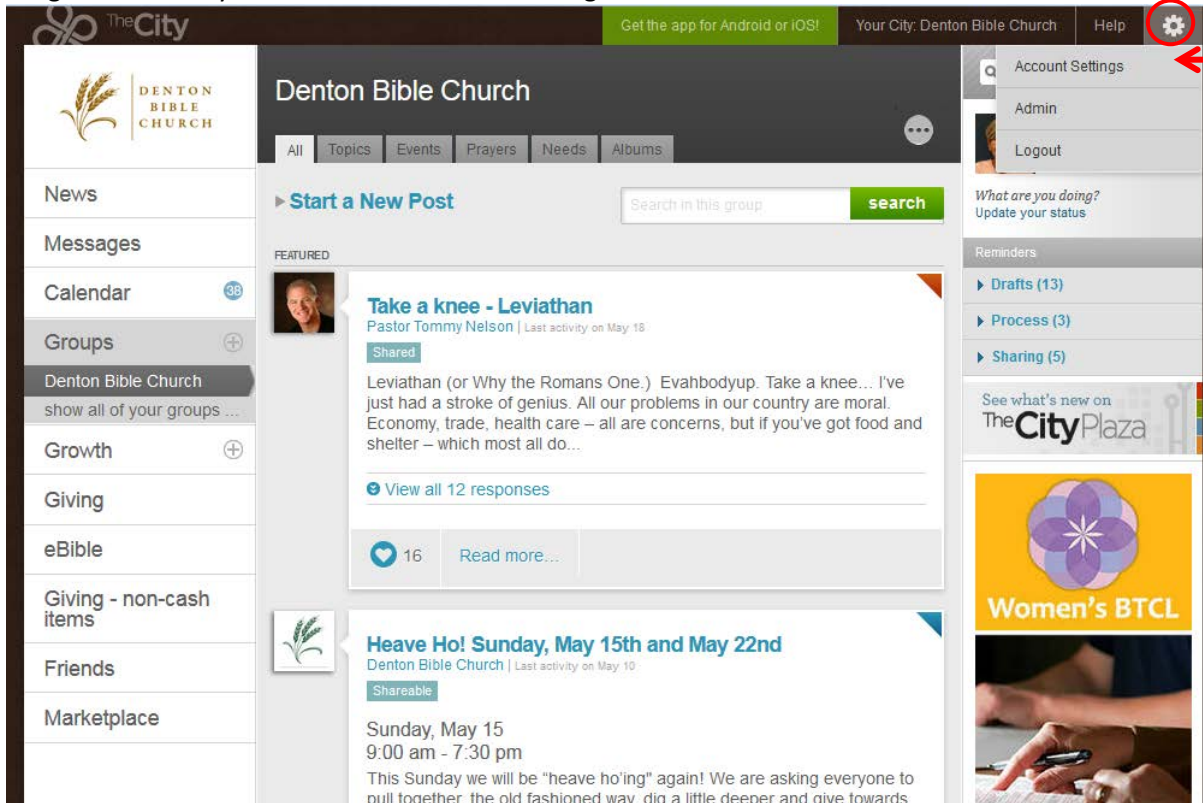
The City

Get the app for Android or iOS!

Your City: Denton Bible Church

Help

Account Settings

Admin

Logout

DENTON BIBLE CHURCH

News

Messages

Calendar 38

Groups

Denton Bible Church

show all of your groups ...

Growth

Giving

eBible

Giving - non-cash items

Friends

Marketplace

Denton Bible Church

All Topics Events Prayers Needs Albums

Start a New Post

Search in this group search

FEATURED

Take a knee - Leviathan

Pastor Tommy Nelson | Last activity on May 18

Shared

Leviathan (or Why the Romans One.) Evahbodyup. Take a knee… I've just had a stroke of genius. All our problems in our country are moral. Economy, trade, health care – all are concerns, but if you've got food and shelter – which most all do...

View all 12 responses

16 Read more...

Heave Ho! Sunday, May 15th and May 22nd

Denton Bible Church | Last activity on May 10

Shareable

Sunday, May 15
9:00 am - 7:30 pm

This Sunday we will be "heave ho'ing" again! We are asking everyone to pull together, the old fashioned way, dig a little deeper and give towards

What are you doing?
Update your status

Reminders

Drafts (13)

Process (3)

Sharing (5)

See what's new on The City Plaza

Women's BTCL